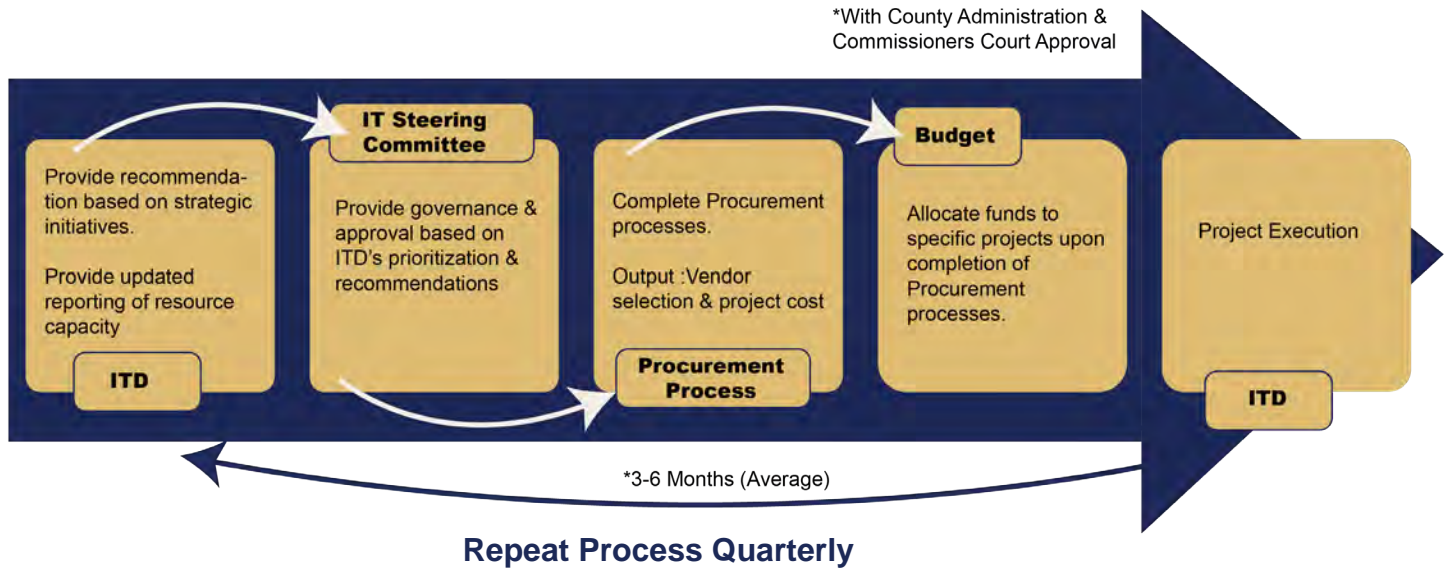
*With County Administration & Commissioners Court Approval

Provide recommendation based on strategic initiatives.

Provide updated reporting of resource capacity

ITD

IT Steering Committee

Provide governance & approval based on ITD's prioritization & recommendations

Complete Procurement processes.

Output :Vendor selection & project cost

Procurement Process

Budget

Allocate funds to specific projects upon completion of Procurement processes.

Project Execution

ITD

*3-6 Months (Average)

Repeat Process Quarterly